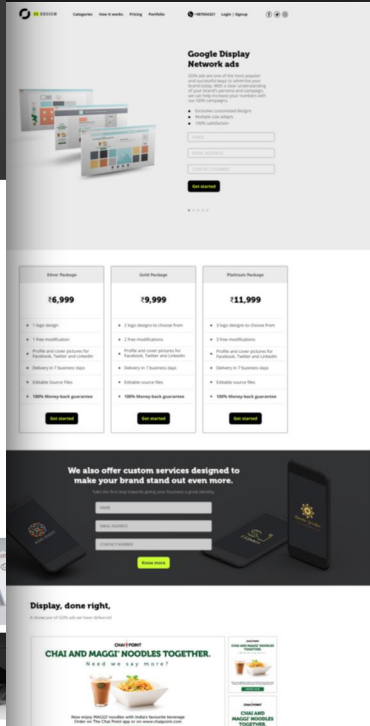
Categories How it works Pricing Portfolio

Login / Signup

Google Display Network ads

Exclusive customized designs
Multiple size adapts
100% satisfaction

NAME
EMAIL ADDRESS
CONTACT NUMBER

Get started

Silver Package
₹6,999
1 logo design
1 free modification
Profile and cover pictures for Facebook, Twitter and LinkedIn
Delivery in 7 business days
Editable Source Files
100% Money-back guarantee
Get started

Gold Package
₹9,999
2 logo designs to choose from
2 free modifications
Profile and cover pictures for Facebook, Twitter and LinkedIn
Delivery in 7 business days
Editable source files
100% Money-back guarantee
Get started

Platinum Package
₹11,999
3 logo designs to choose from
3 free modifications
Profile and cover pictures for Facebook, Twitter and LinkedIn
Delivery in 7 business days
Editable source files
100% Money-back guarantee
Get started

We also offer custom services designed to make your brand stand out even more.

NAME
EMAIL ADDRESS
CONTACT NUMBER
Know more

Display, done right,

CHAI POINT
CHAI AND MAGGI NOODLES TOGETHER.
Need we say more?